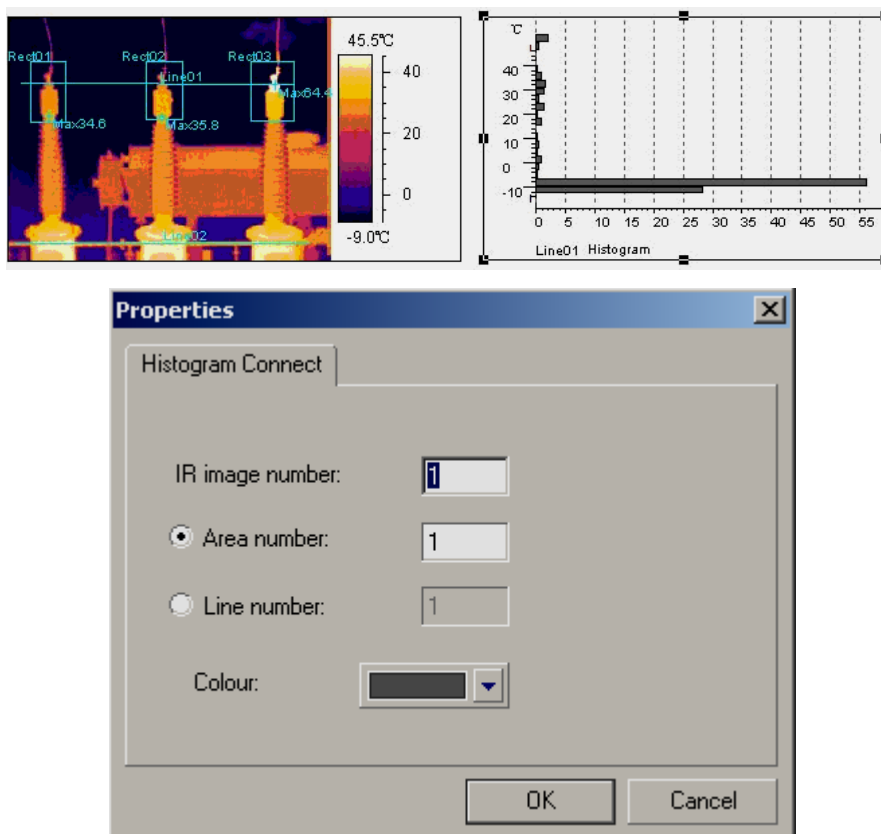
Rect01 Rect02 Rect03 Line01 Max64.4 Max34.6 Max35.8 Line02

45.5℃
40
20
0
-9.0℃

℃
40
30
20
10
0
-10
0 5 10 15 20 25 30 35 40 45 50 55
Line01 Histogram

Properties

Histogram Connect

IR image number: 1

Area number: 1

Line number: 1

Colour:

OK Cancel